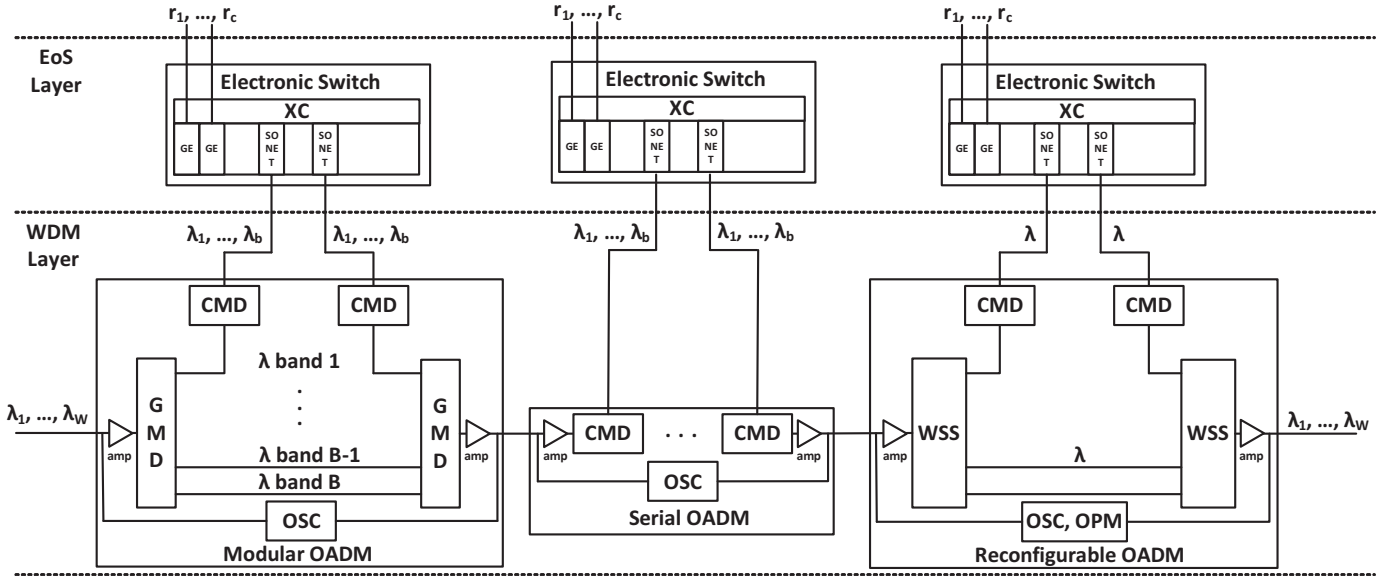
EoS Layer

$r_1, \ldots, r_c$

Electronic Switch

XC

GE GE SONET SONET

$r_1, \ldots, r_c$

Electronic Switch

XC

GE GE SONET SONET

$r_1, \ldots, r_c$

Electronic Switch

XC

GE GE SONET SONET

WDM Layer

$\lambda_1, \ldots, \lambda_b$

$\lambda_1, \ldots, \lambda_b$

CMD

CMD

λ band 1

.
.
.

GMD

GMD

λ band B-1

λ band B

$\lambda_1, \ldots, \lambda_W$

amp

amp

OSC

Modular OADM

$\lambda_1, \ldots, \lambda_b$

$\lambda_1, \ldots, \lambda_b$

CMD

. . .

CMD

amp

amp

OSC

Serial OADM

λ

λ

CMD

CMD

WSS

WSS

λ

amp

amp

$\lambda_1, \ldots, \lambda_W$

OSC, OPM

Reconfigurable OADM